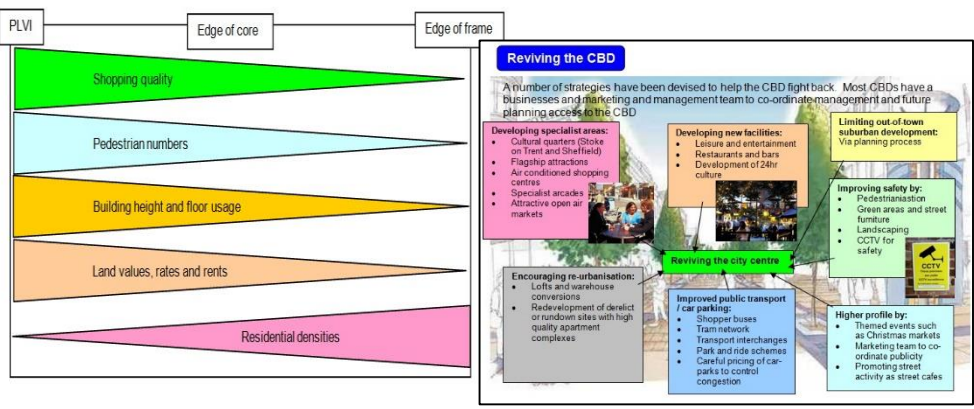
PLVI

Edge of core

Edge of frame

Shopping quality

Pedestrian numbers

Building height and floor usage

Land values, rates and rents

Residential densities

Reviving the CBD

A number of strategies have been devised to help the CBD fight back. Most CBDs have a businesses and marketing and management team to co-ordinate management and future planning access to the CBD

Developing specialist areas:
- Cultural quarters (Stoke on Trent and Sheffield)
- Flagship attractions
- Air conditioned shopping centres
- Specialist arcades
- Attractive open air markets

Developing new facilities:
- Leisure and entertainment
- Restaurants and bars
- Development of 24hr culture

Limiting out-of-town suburban development:
Via planning process

Improving safety by:
- Pedestrianiastion
- Green areas and street furniture
- Landscaping
- CCTV for safety

CCTV

Reviving the city centre

Encouraging re-urbanisation:
- Lofts and warehouse conversions
- Redevelopment of derelict or rundown sites with high quality apartment complexes

Improved public transport / car parking:
- Shopper buses
- Tram network
- Transport interchanges
- Park and ride schemes
- Careful pricing of car-parks to control congestion

Higher profile by:
- Themed events such as Christmas markets
- Marketing team to co-ordinate publicity
- Promoting street activity as street cafes